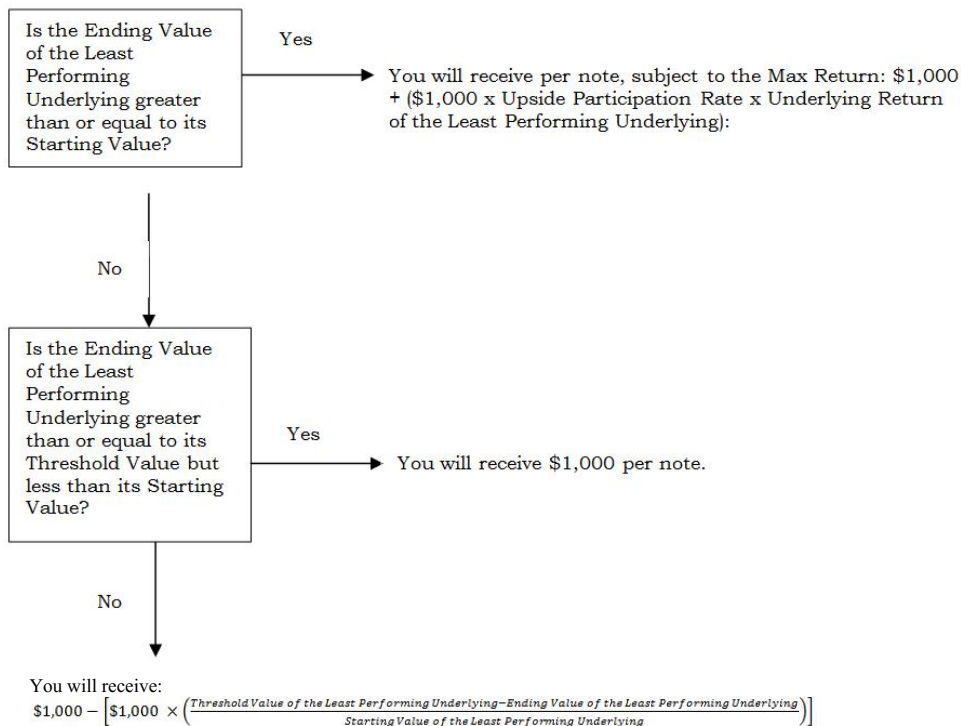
Is the Ending Value of the Least Performing Underlying greater than or equal to its Starting Value?

Yes

You will receive per note, subject to the Max Return: $1,000 + ($1,000 x Upside Participation Rate x Underlying Return of the Least Performing Underlying):

No

Is the Ending Value of the Least Performing Underlying greater than or equal to its Threshold Value but less than its Starting Value?

Yes

You will receive $1,000 per note.

No

You will receive:

$\$1,000 - \left[\$1,000 \times \left(\frac{Threshold\ Value\ of\ the\ Least\ Performing\ Underlying - Ending\ Value\ of\ the\ Least\ Performing\ Underlying}{Starting\ Value\ of\ the\ Least\ Performing\ Underlying}\right)\right]$